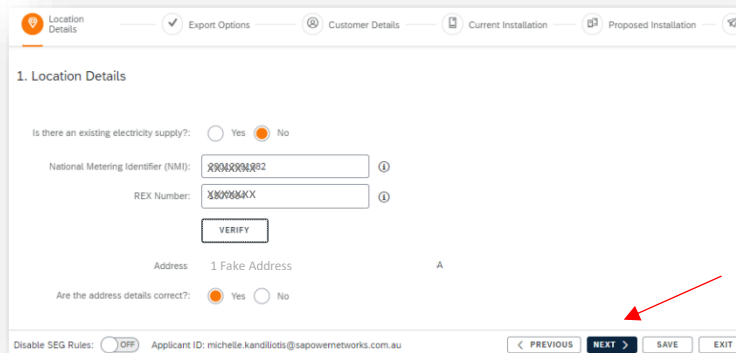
Location Details

Export Options

Customer Details

Current Installation

Proposed Installation

1. Location Details

Is there an existing electricity supply?: Yes No

National Metering Identifier (NMI): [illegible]

REX Number: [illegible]

VERIFY

Address 1 Fake Address A

Are the address details correct?: Yes No

Disable SEG Rules: OFF Applicant ID: michelle.kandiliotis@sapowernetworks.com.au

PREVIOUS NEXT SAVE EXIT